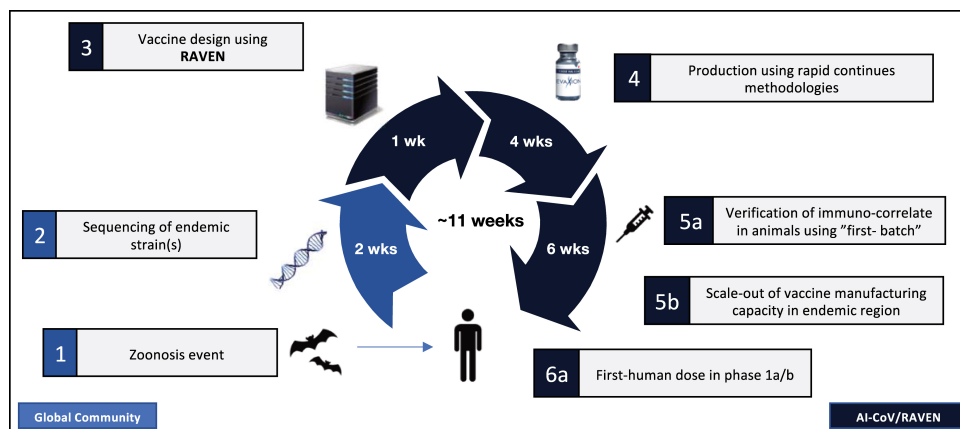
3 Vaccine design using **RAVEN**

4 Production using rapid continues methodologies

1 wk

4 wks

~11 weeks

2 Sequencing of endemic strain(s)

2 wks

6 wks

5a Verification of immuno-correlate in animals using "first- batch"

5b Scale-out of vaccine manufacturing capacity in endemic region

1 Zoonosis event

6a First-human dose in phase 1a/b

Global Community

AI-CoV/RAVEN